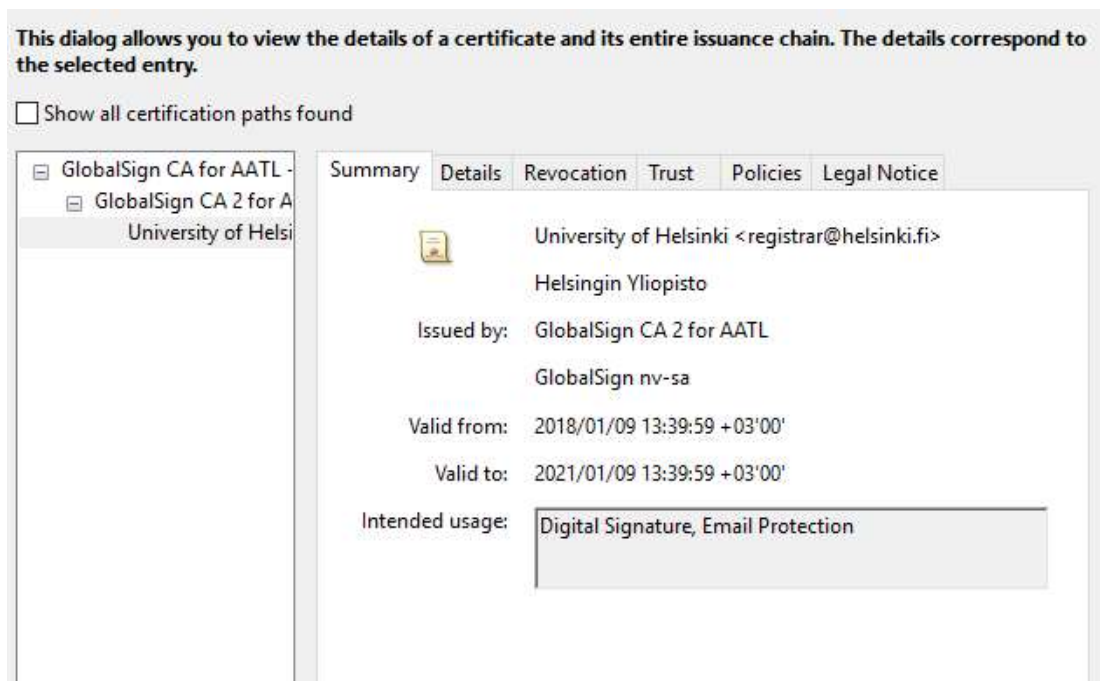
This dialog allows you to view the details of a certificate and its entire issuance chain. The details correspond to the selected entry.

Show all certification paths found

GlobalSign CA for AATL -
GlobalSign CA 2 for A
University of Helsi

Summary | Details | Revocation | Trust | Policies | Legal Notice

University of Helsinki <registrar@helsinki.fi>

Helsingin Yliopisto

Issued by: GlobalSign CA 2 for AATL

GlobalSign nv-sa

Valid from: 2018/01/09 13:39:59 +03'00'

Valid to: 2021/01/09 13:39:59 +03'00'

Intended usage: Digital Signature, Email Protection